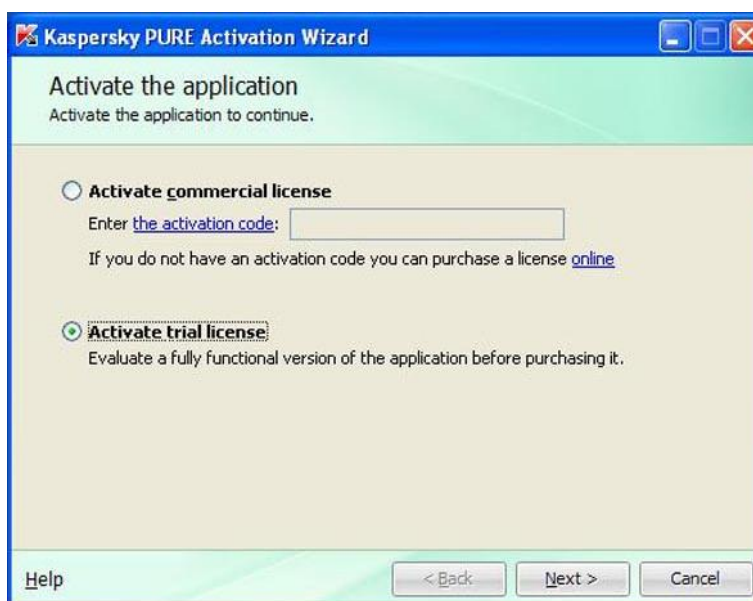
Kaspersky PURE Activation Wizard

Activate the application

Activate the application to continue.

Activate commercial license

Enter the activation code:

If you do not have an activation code you can purchase a license online

Activate trial license

Evaluate a fully functional version of the application before purchasing it.

Help

< Back

Next >

Cancel